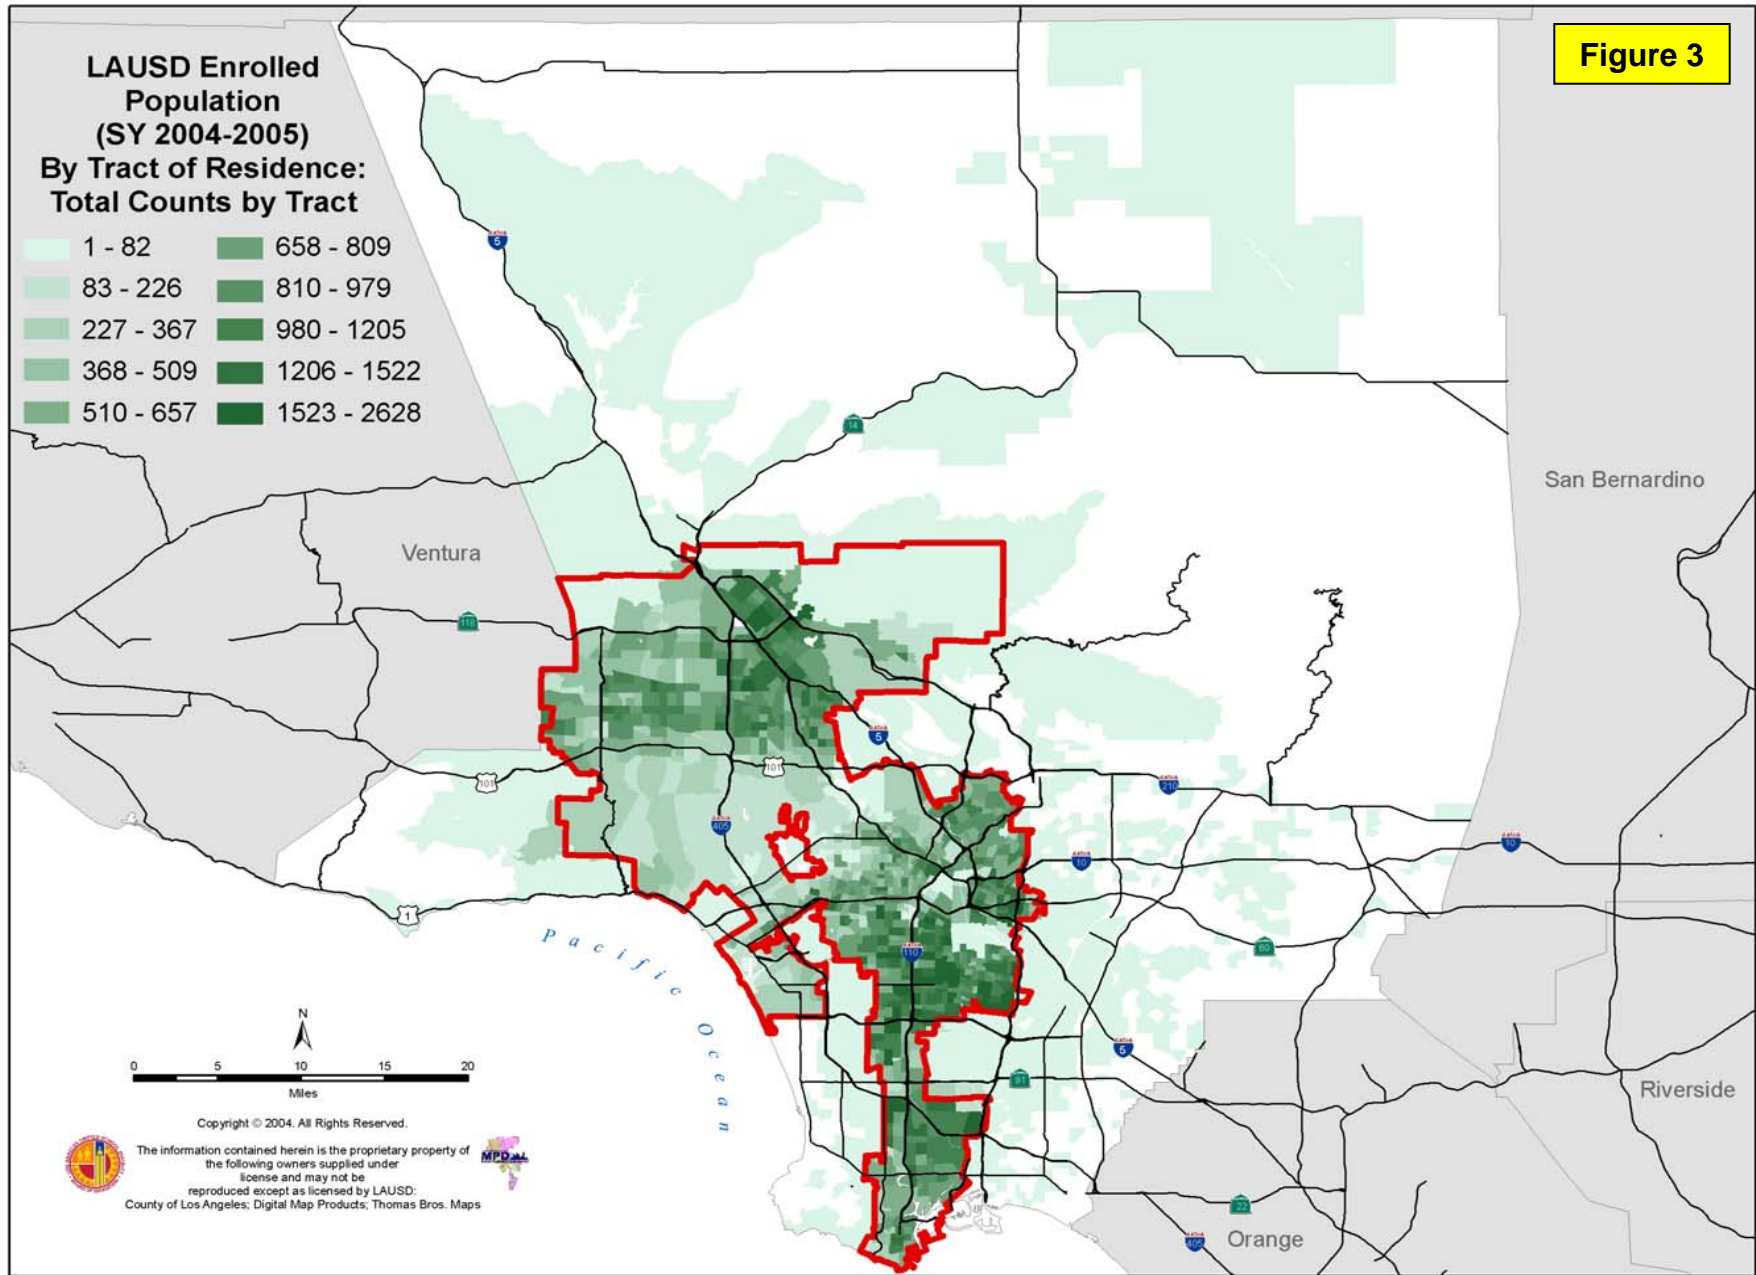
Figure 3

LAUSD Enrolled Population (SY 2004-2005) By Tract of Residence: Total Counts by Tract

| | |
|---|---|
| 1 - 82 | 658 - 809 |
| 83 - 226 | 810 - 979 |
| 227 - 367 | 980 - 1205 |
| 368 - 509 | 1206 - 1522 |
| 510 - 657 | 1523 - 2628 |

5

14

San Bernardino

Ventura

118

5

101

101

210

405

10

10

1

Pacific Ocean

60

110

N

0 5 10 15 20

Miles

5

91

Riverside

Copyright © 2004. All Rights Reserved.

The information contained herein is the proprietary property of the following owners supplied under license and may not be reproduced except as licensed by LAUSD: County of Los Angeles; Digital Map Products; Thomas Bros. Maps

MPD

22

405

Orange